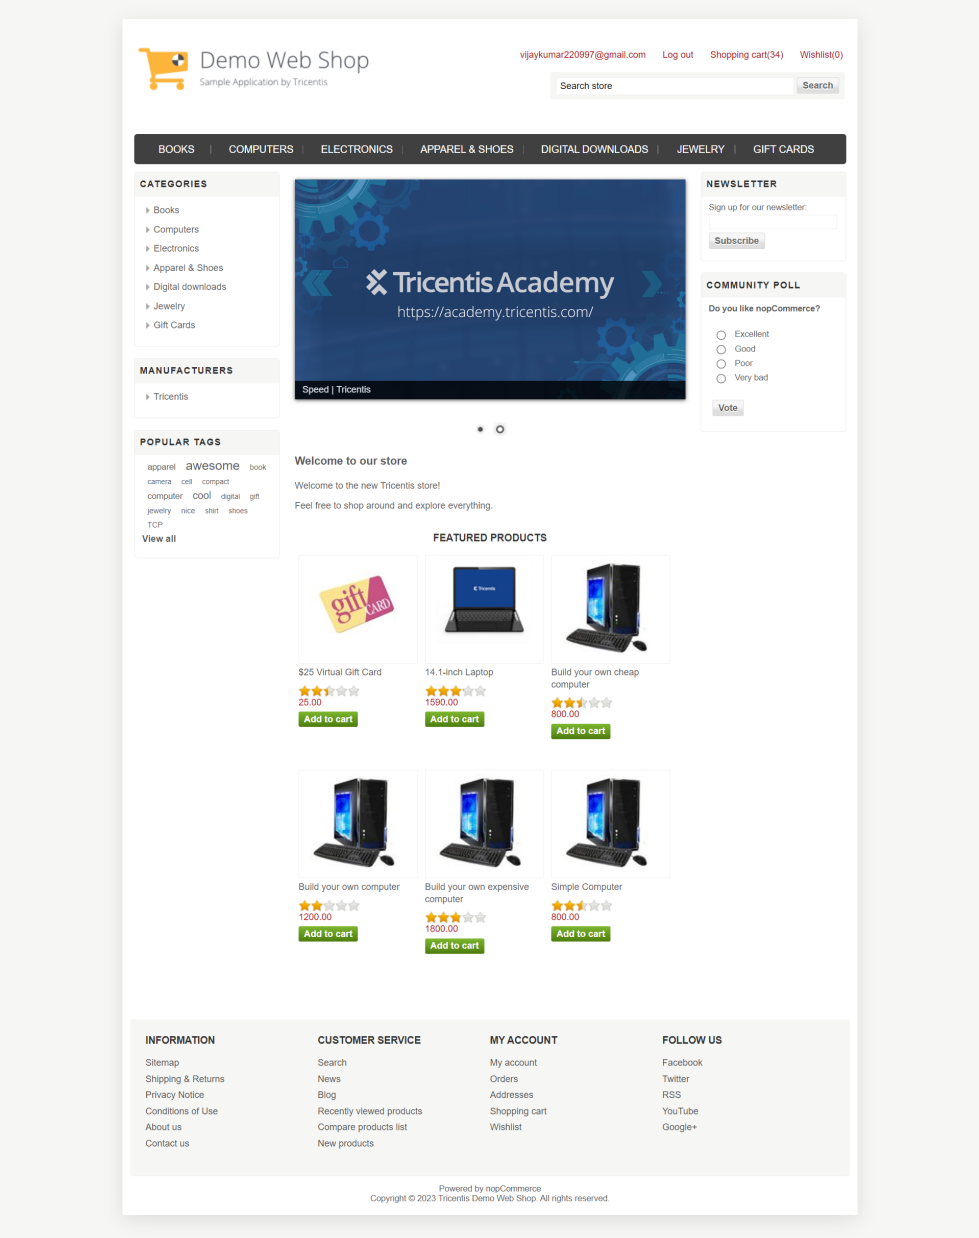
Demo Web Shop
Sample Application by Tricentis

vijaykumar220997@gmail.com Log out Shopping cart(34) Wishlist(0)

Search store Search

BOOKS | COMPUTERS | ELECTRONICS | APPAREL & SHOES | DIGITAL DOWNLOADS | JEWELRY | GIFT CARDS

CATEGORIES
Books
Computers
Electronics
Apparel & Shoes
Digital downloads
Jewelry
Gift Cards

MANUFACTURERS
Tricentis

POPULAR TAGS
apparel awesome book camera cell compact computer cool digital gift jewelry nice shirt shoes TCP
View all

Tricentis Academy
https://academy.tricentis.com/
Speed | Tricentis

Welcome to our store

Welcome to the new Tricentis store!

Feel free to shop around and explore everything.

FEATURED PRODUCTS

gift CARD

$25 Virtual Gift Card
25.00
Add to cart

14.1-inch Laptop
1590.00
Add to cart

Build your own cheap computer
800.00
Add to cart

Build your own computer
1200.00
Add to cart

Build your own expensive computer
1800.00
Add to cart

Simple Computer
800.00
Add to cart

NEWSLETTER
Sign up for our newsletter:
Subscribe

COMMUNITY POLL
Do you like nopCommerce?
Excellent
Good
Poor
Very bad
Vote

INFORMATION
Sitemap
Shipping & Returns
Privacy Notice
Conditions of Use
About us
Contact us

CUSTOMER SERVICE
Search
News
Blog
Recently viewed products
Compare products list
New products

MY ACCOUNT
My account
Orders
Addresses
Shopping cart
Wishlist

FOLLOW US
Facebook
Twitter
RSS
YouTube
Google+

Powered by nopCommerce
Copyright © 2023 Tricentis Demo Web Shop. All rights reserved.